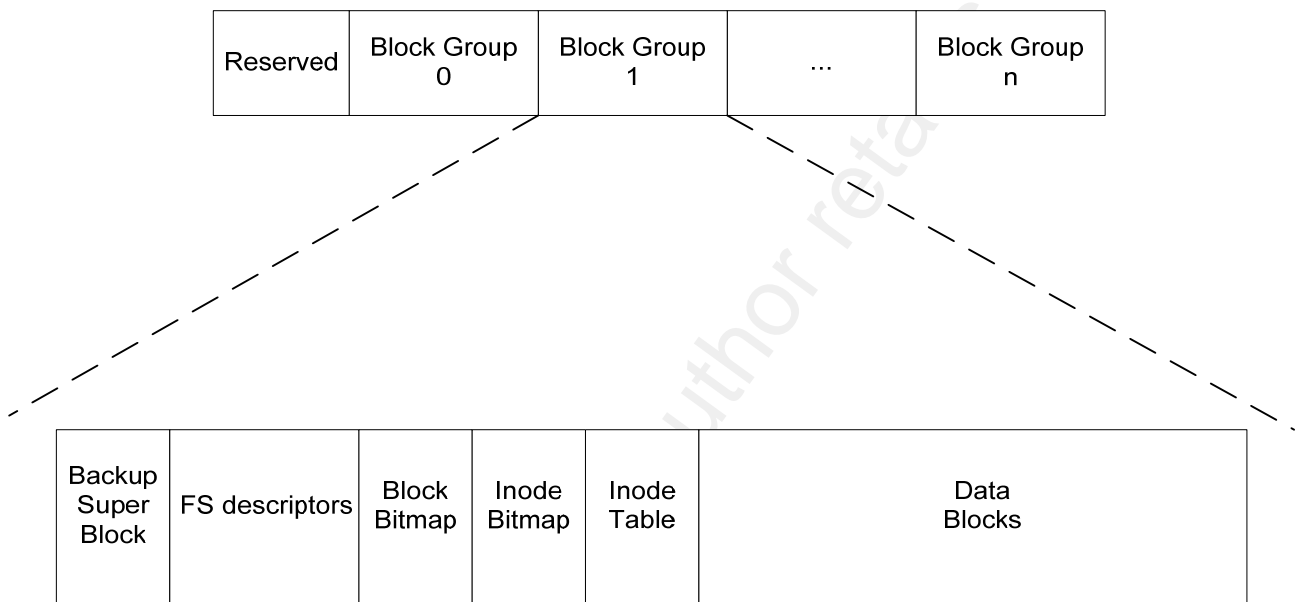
| Reserved | Block Group 0 | Block Group 1 | ... | Block Group n |
|---|---|---|---|---|

| Backup Super Block | FS descriptors | Block Bitmap | Inode Bitmap | Inode Table | Data Blocks |
|---|---|---|---|---|---|

uthor reta